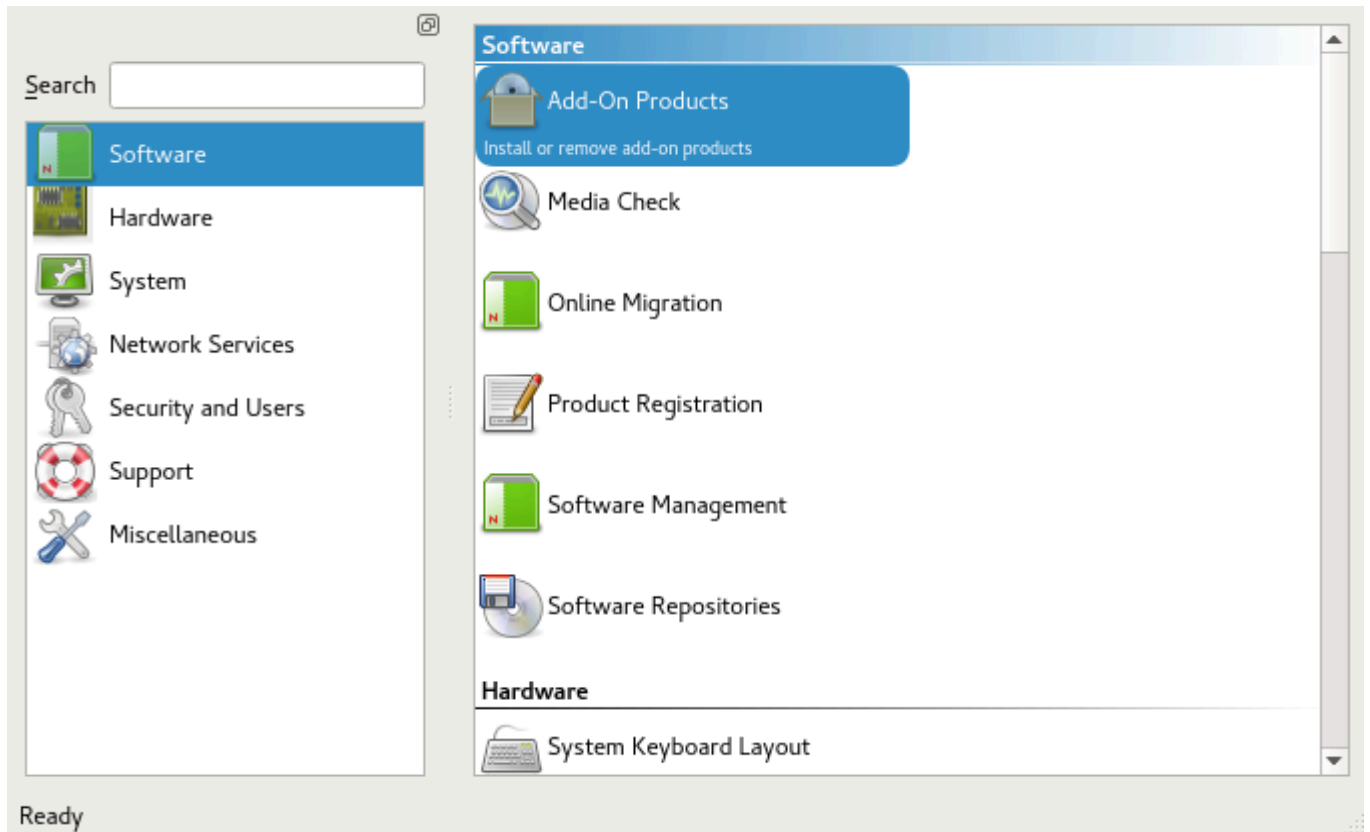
Search

Software
Hardware
System
Network Services
Security and Users
Support
Miscellaneous

Software

Add-On Products
Install or remove add-on products

Media Check

Online Migration

Product Registration

Software Management

Software Repositories

Hardware

System Keyboard Layout

Ready